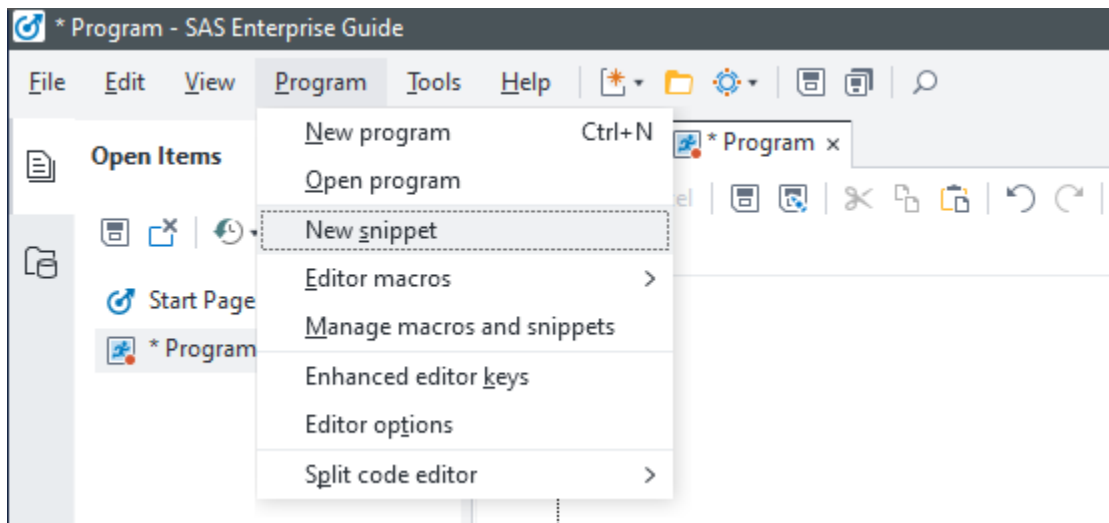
* Program - SAS Enterprise Guide

File Edit View Program Tools Help

Open Items

Start Page
* Program

New program Ctrl+N
Open program
New snippet
Editor macros >
Manage macros and snippets
Enhanced editor keys
Editor options
Split code editor >

* Program ×